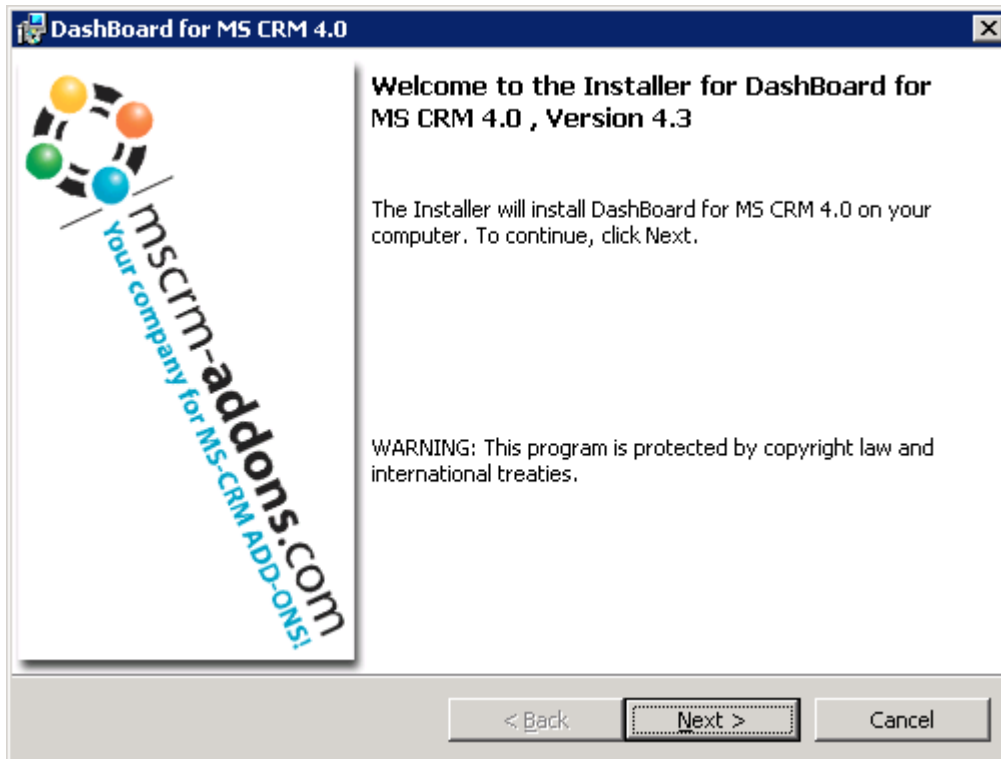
DashBoard for MS CRM 4.0

mscrm-addons.com
Your company for MS-CRM ADD-ONS!

Welcome to the Installer for DashBoard for MS CRM 4.0 , Version 4.3

The Installer will install DashBoard for MS CRM 4.0 on your computer. To continue, click Next.

WARNING: This program is protected by copyright law and international treaties.

< Back
Next >
Cancel